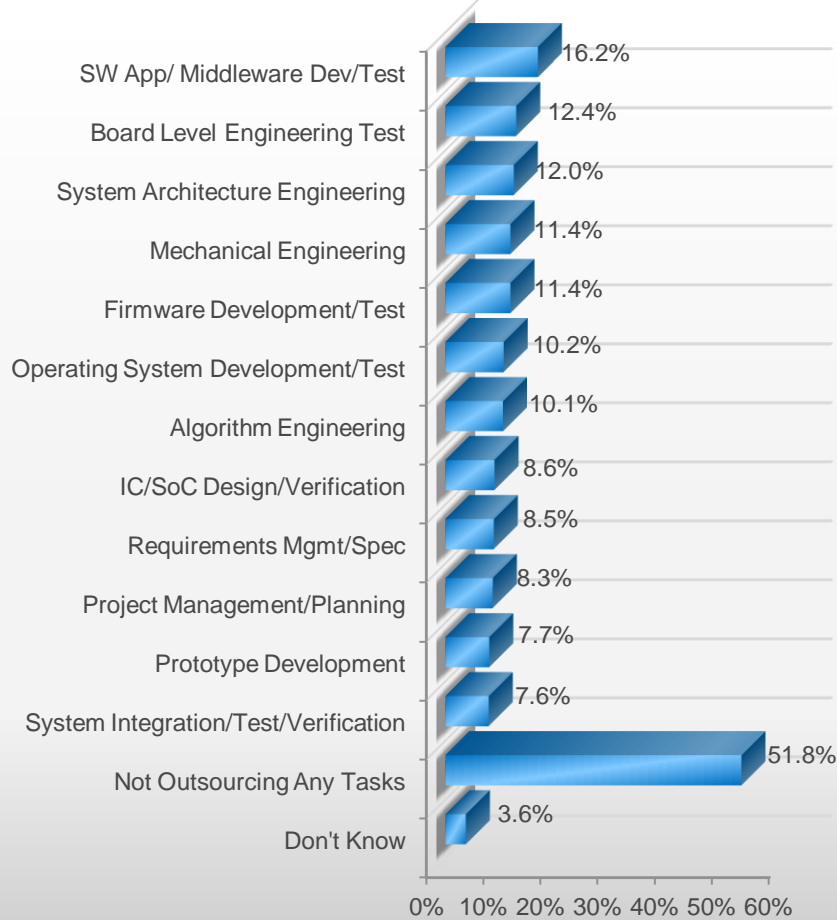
| Task | Percentage |
|---|---|
| SW App/ Middleware Dev/Test | 16.2% |
| Board Level Engineering Test | 12.4% |
| System Architecture Engineering | 12.0% |
| Mechanical Engineering | 11.4% |
| Firmware Development/Test | 11.4% |
| Operating System Development/Test | 10.2% |
| Algorithm Engineering | 10.1% |
| IC/SoC Design/Verification | 8.6% |
| Requirements Mgmt/Spec | 8.5% |
| Project Management/Planning | 8.3% |
| Prototype Development | 7.7% |
| System Integration/Test/Verification | 7.6% |
| Not Outsourcing Any Tasks | 51.8% |
| Don't Know | 3.6% |

0% 10% 20% 30% 40% 50% 60%